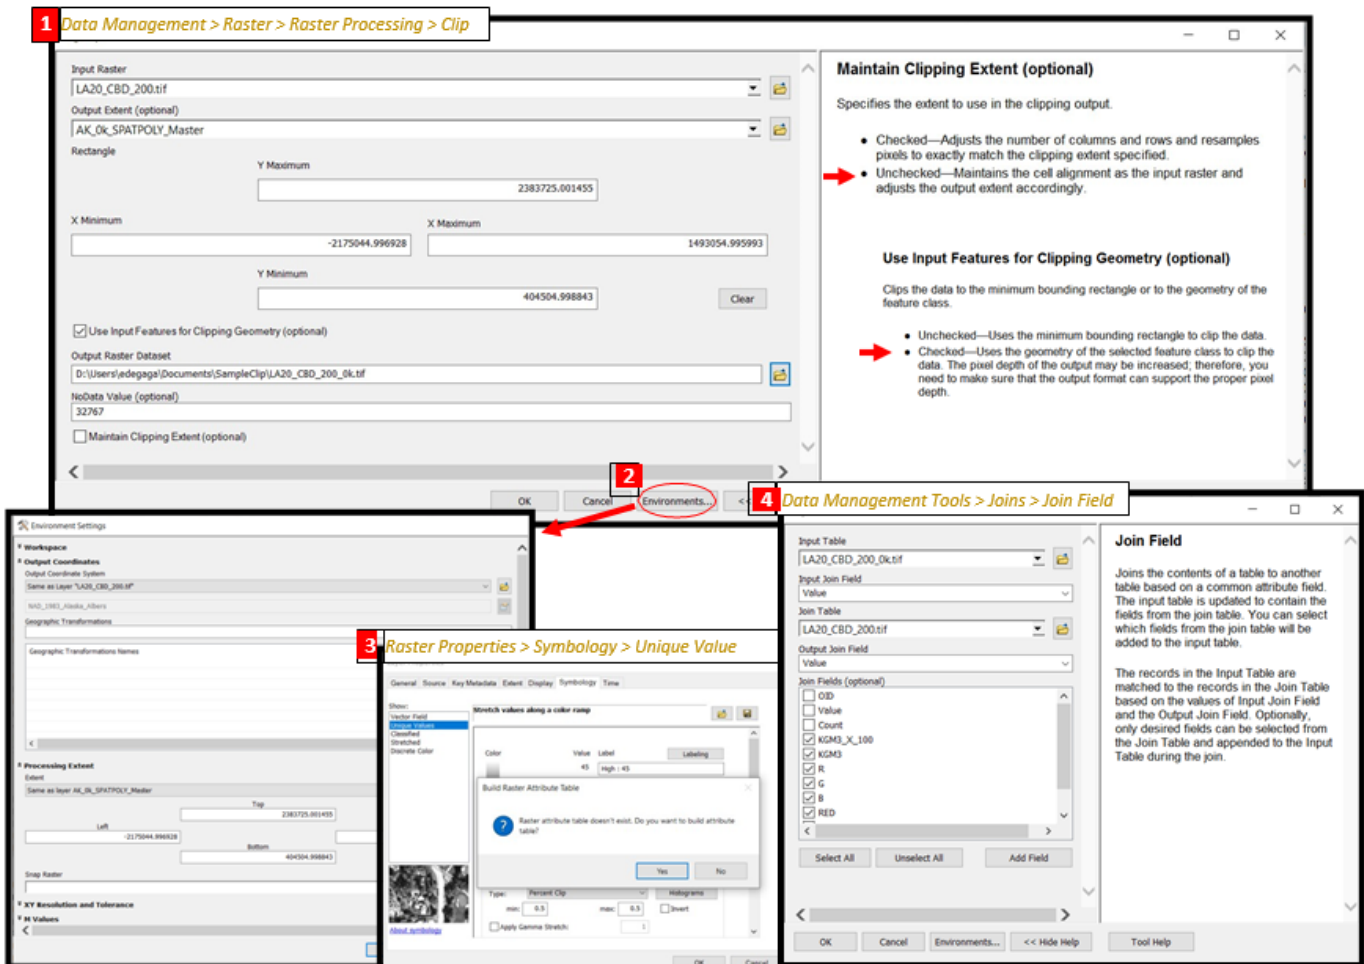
1 Data Management > Raster > Raster Processing > Clip

Input Raster
LA20_CBD_200.tif
Output Extent (optional)
AK_0k_SPATPOLY_Master
Rectangle
Y Maximum
2383725.001455
X Minimum
-2175044.996928
X Maximum
1493054.995993
Y Minimum
404504.998843
Clear
Use Input Features for Clipping Geometry (optional)
Output Raster Dataset
D:\Users\edegaga\Documents\SampleClip\LA20_CBD_200_0k.tif
NoData Value (optional)
32767
Maintain Clipping Extent (optional)

OK Cancel Environments... <<

Maintain Clipping Extent (optional)

Specifies the extent to use in the clipping output.

• Checked—Adjusts the number of columns and rows and resamples pixels to exactly match the clipping extent specified.
• Unchecked—Maintains the cell alignment as the input raster and adjusts the output extent accordingly.

Use Input Features for Clipping Geometry (optional)

Clips the data to the minimum bounding rectangle or to the geometry of the feature class.

• Unchecked—Uses the minimum bounding rectangle to clip the data.
• Checked—Uses the geometry of the selected feature class to clip the data. The pixel depth of the output may be increased; therefore, you need to make sure that the output format can support the proper pixel depth.

2

Environment Settings
Workspace
Output Coordinates
Output Coordinate System
Same as Layer "LA20_CBD_200.tif"
NAD_1983_Alaska_Albers
Geographic Transformations
Geographic Transformations Names
Processing Extent
Extent
Same as layer AK_0k_SPATPOLY_Master
Top
2383725.001455
Left
-2175044.996928
Bottom
404504.998843
Snap Raster
XY Resolution and Tolerance
M Values

3 Raster Properties > Symbology > Unique Value

General Source Key Metadata Extent Display Symbology Time
Show:
Vector Field
Unique Values
Classified
Stretched
Discrete Color
Stretch values along a color ramp
Color Value Label Labeling
45 High : 45
Build Raster Attribute Table
Raster attribute table doesn't exist. Do you want to build attribute table?
Yes No
Type: Percent Clip Histograms
min: 0.5 max: 0.5 Invert
Apply Gamma Stretch: 1
About symbology
OK Cancel

4 Data Management Tools > Joins > Join Field

Input Table
LA20_CBD_200_0k.tif
Input Join Field
Value
Join Table
LA20_CBD_200.tif
Output Join Field
Value
Join Fields (optional)
OID
Value
Count
KGM3_X_100
KGM3
R
G
B
RED
Select All Unselect All Add Field

Join Field

Joins the contents of a table to another table based on a common attribute field. The input table is updated to contain the fields from the join table. You can select which fields from the join table will be added to the input table.

The records in the Input Table are matched to the records in the Join Table based on the values of Input Join Field and the Output Join Field. Optionally, only desired fields can be selected from the Join Table and appended to the Input Table during the join.

OK Cancel Environments... << Hide Help Tool Help